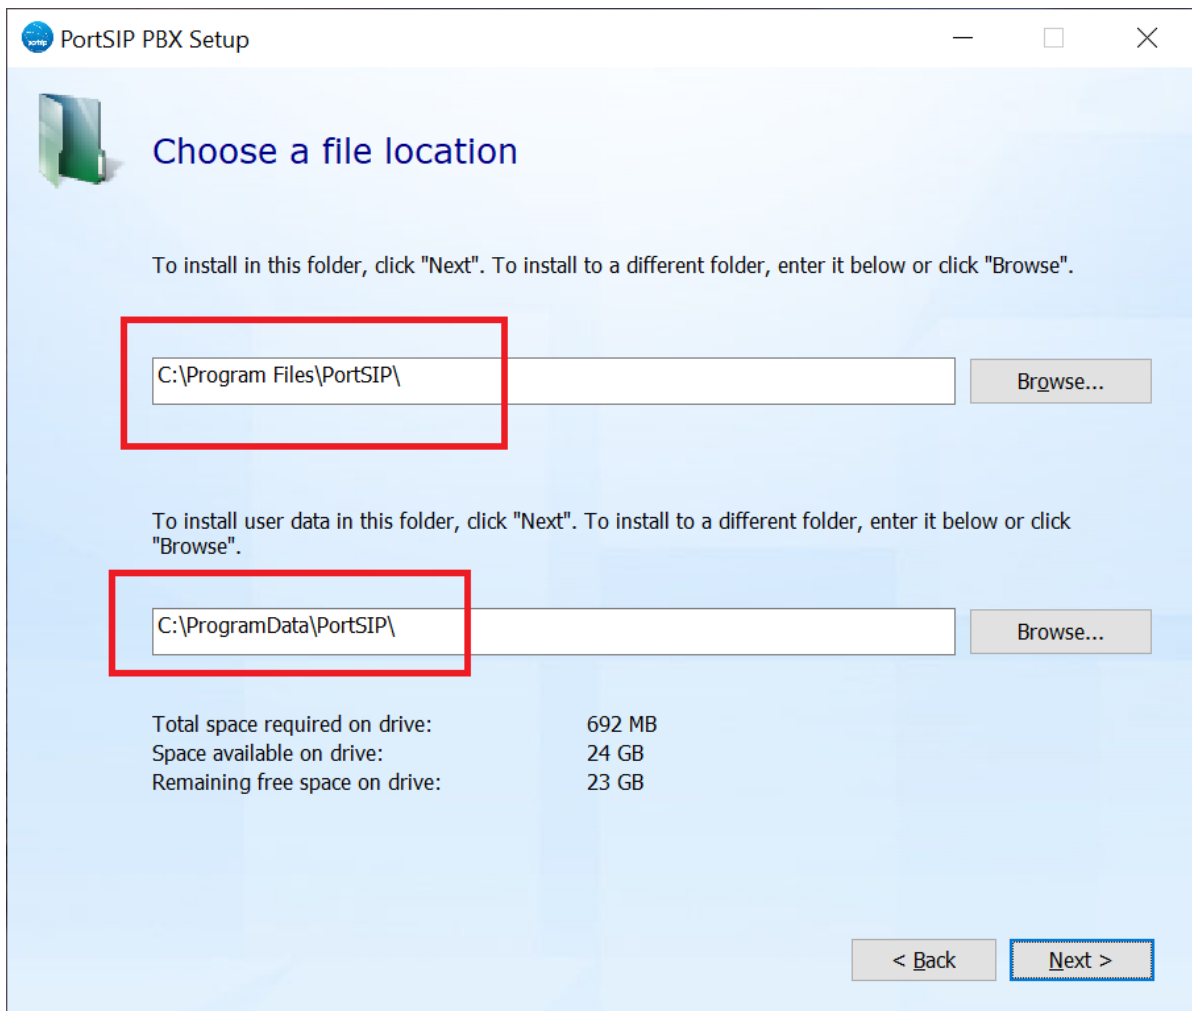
PortSIP PBX Setup

Choose a file location

To install in this folder, click "Next". To install to a different folder, enter it below or click "Browse".

C:\Program Files\PortSIP\

Browse...

To install user data in this folder, click "Next". To install to a different folder, enter it below or click "Browse".

C:\ProgramData\PortSIP\

Browse...

| | |
|---|---|
| Total space required on drive: | 692 MB |
| Space available on drive: | 24 GB |
| Remaining free space on drive: | 23 GB |

< Back

Next >